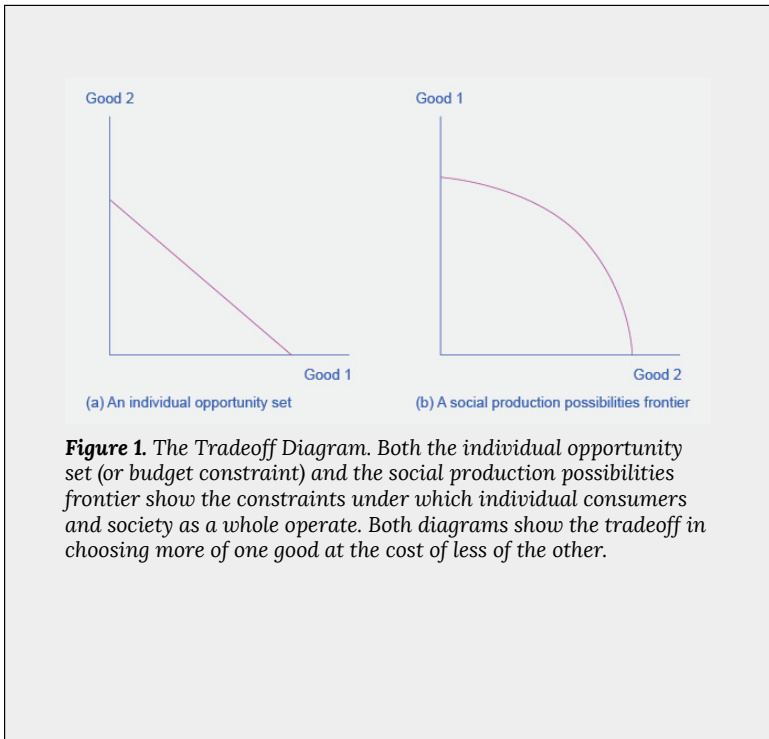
Good 2

Good 1

(a) An individual opportunity set

Good 1

Good 2

(b) A social production possibilities frontier

**Figure 1.** The Tradeoff Diagram. Both the individual opportunity set (or budget constraint) and the social production possibilities frontier show the constraints under which individual consumers and society as a whole operate. Both diagrams show the tradeoff in choosing more of one good at the cost of less of the other.